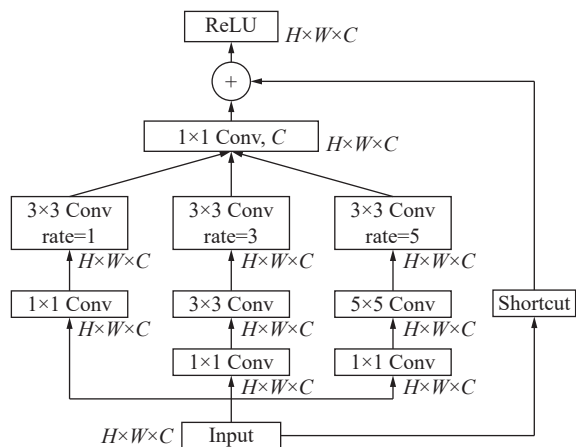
ReLU $H\times W\times C$

+

1×1 Conv, $C$ $H\times W\times C$

3×3 Conv rate=1

3×3 Conv rate=3

3×3 Conv rate=5

$H\times W\times C$

$H\times W\times C$

$H\times W\times C$

1×1 Conv

3×3 Conv

5×5 Conv

Shortcut

$H\times W\times C$

$H\times W\times C$

$H\times W\times C$

1×1 Conv

1×1 Conv

$H\times W\times C$

$H\times W\times C$

$H\times W\times C$ Input